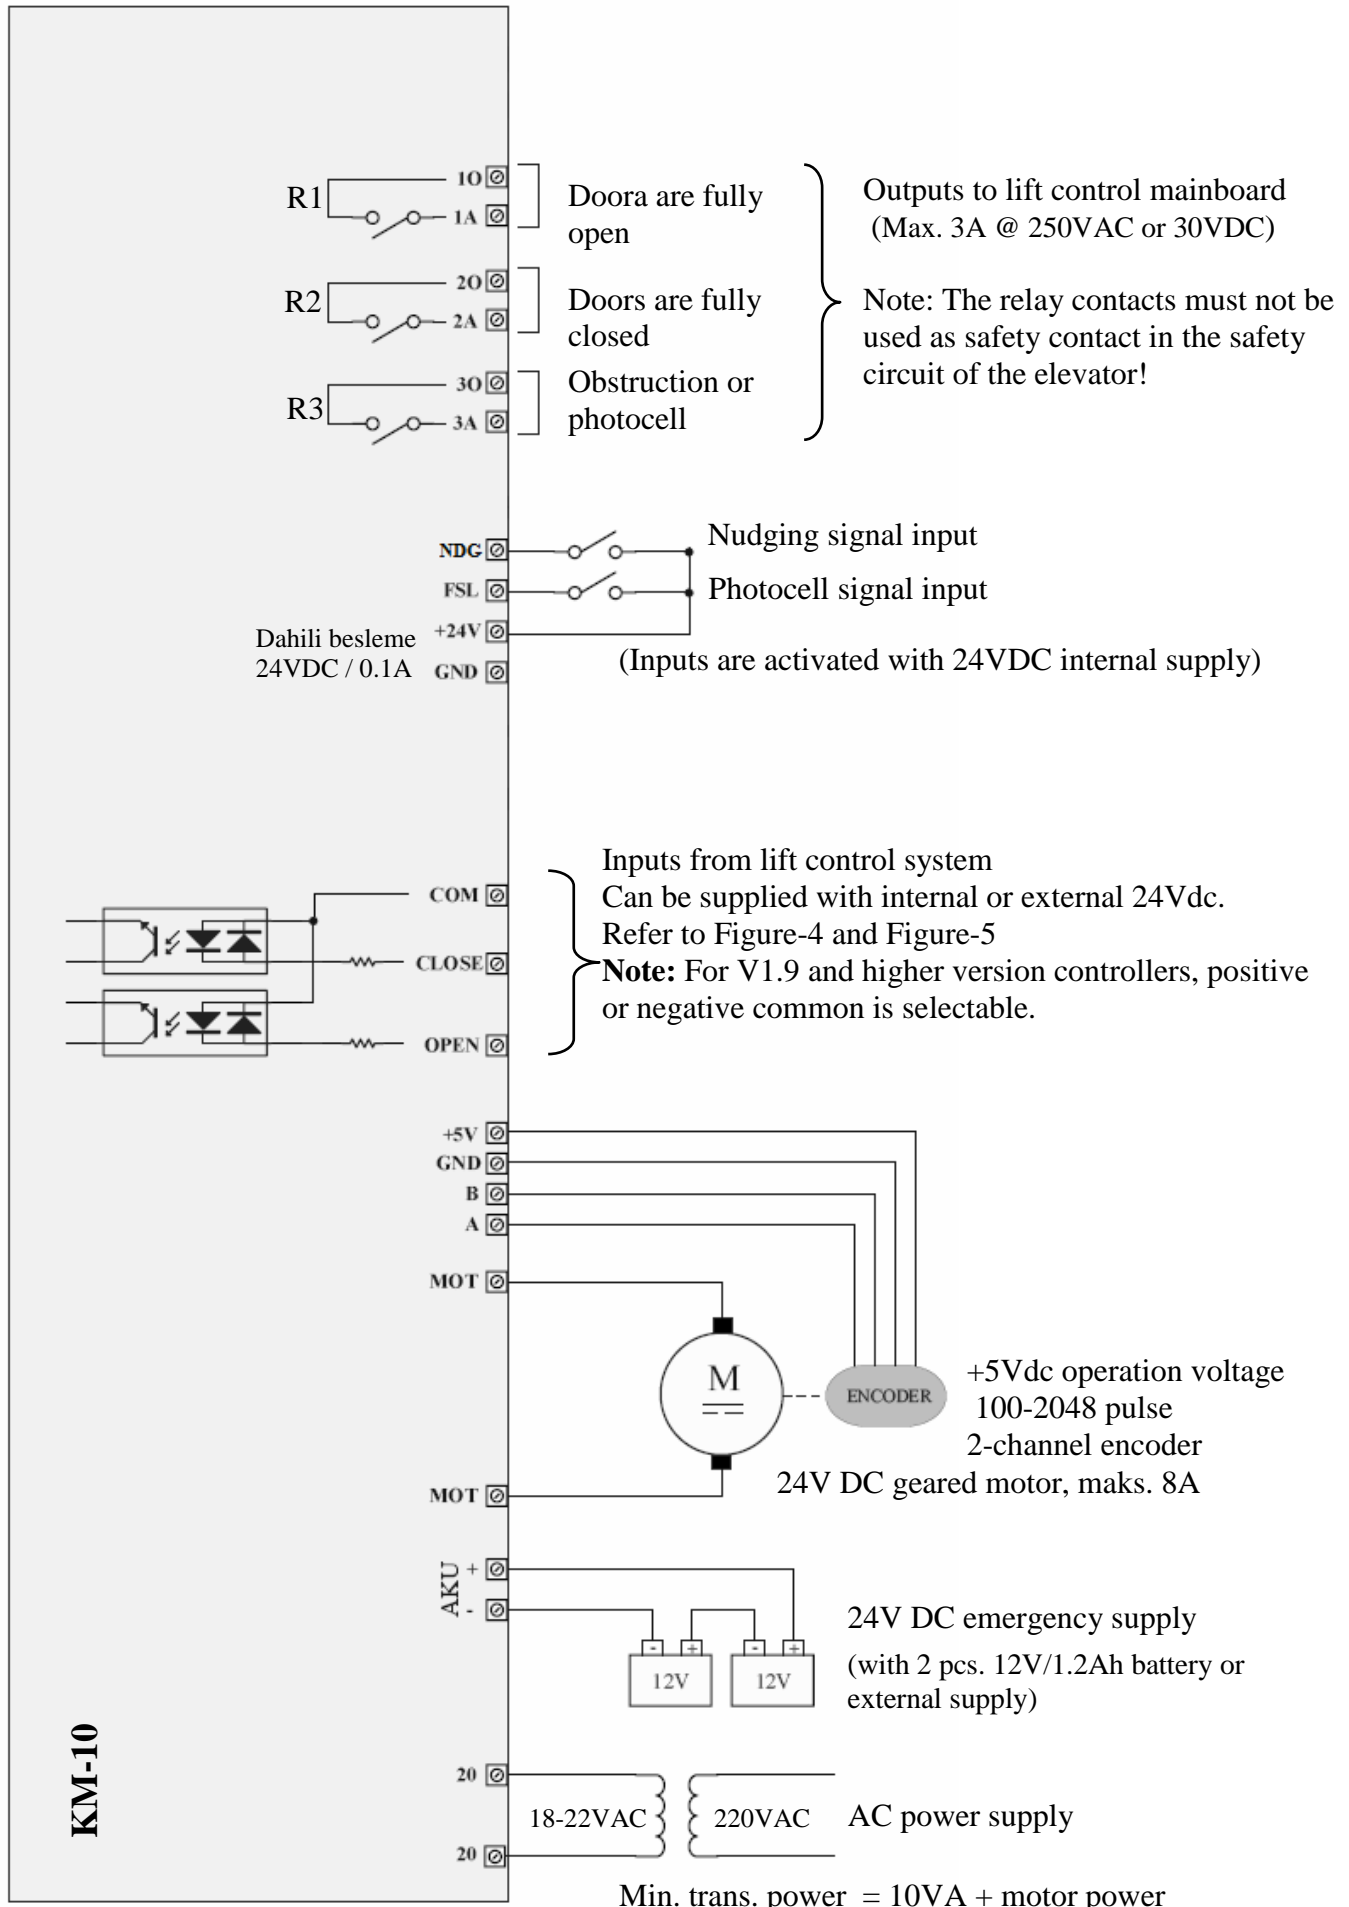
R1
1O
1A
Doora are fully open

R2
2O
2A
Doors are fully closed

R3
3O
3A
Obstruction or photocell

Outputs to lift control mainboard
(Max. 3A @ 250VAC or 30VDC)

Note: The relay contacts must not be used as safety contact in the safety circuit of the elevator!

NDG
FSL
+24V
GND
Dahili besleme
24VDC / 0.1A

Nudging signal input
Photocell signal input
(Inputs are activated with 24VDC internal supply)

COM
CLOSE
OPEN

Inputs from lift control system
Can be supplied with internal or external 24Vdc.
Refer to Figure-4 and Figure-5
**Note:** For V1.9 and higher version controllers, positive or negative common is selectable.

+5V
GND
B
A
MOT
M
ENCODER
MOT

+5Vdc operation voltage
100-2048 pulse
2-channel encoder
24V DC geared motor, maks. 8A

AKU
+
-
12V
12V

24V DC emergency supply
(with 2 pcs. 12V/1.2Ah battery or external supply)

KM-10
20
20
18-22VAC
220VAC
AC power supply

Min. trans. power = 10VA + motor power